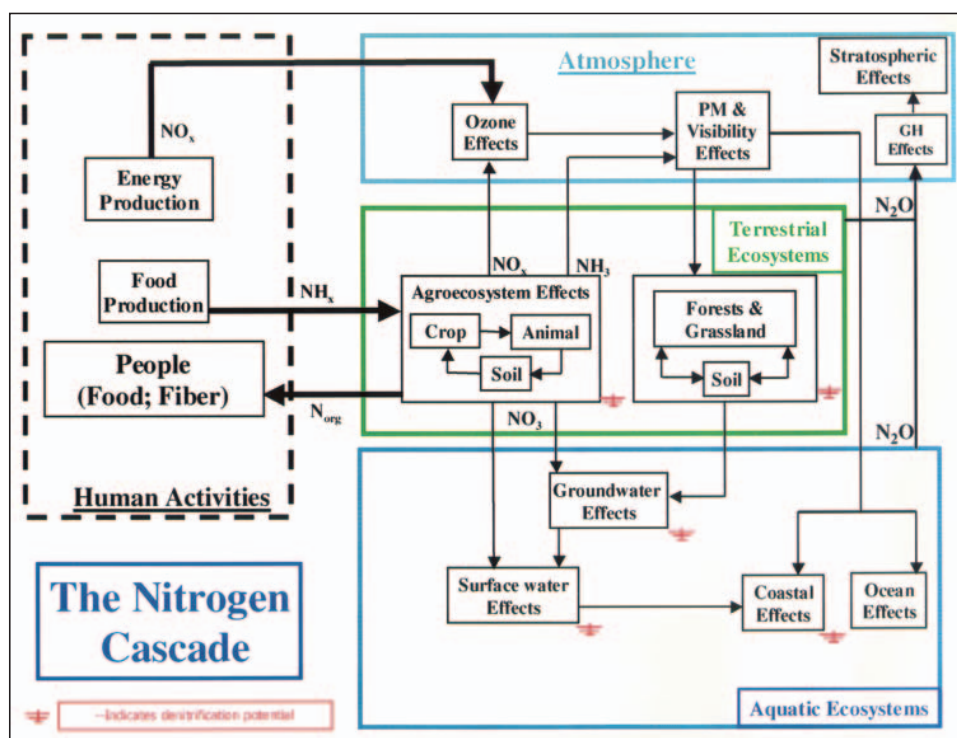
Atmosphere

Stratospheric Effects

Ozone Effects

PM & Visibility Effects

GH Effects

$NO_x$

Energy Production

Terrestrial Ecosystems

$N_2O$

$NO_x$

$NH_3$

Food Production

$NH_x$

Agroecosystem Effects

Crop

Animal

Soil

Forests & Grassland

Soil

People (Food; Fiber)

$N_{org}$

$NO_3$

$N_2O$

Human Activities

Groundwater Effects

The Nitrogen Cascade

Surface water Effects

Coastal Effects

Ocean Effects

—Indicates denitrification potential

Aquatic Ecosystems